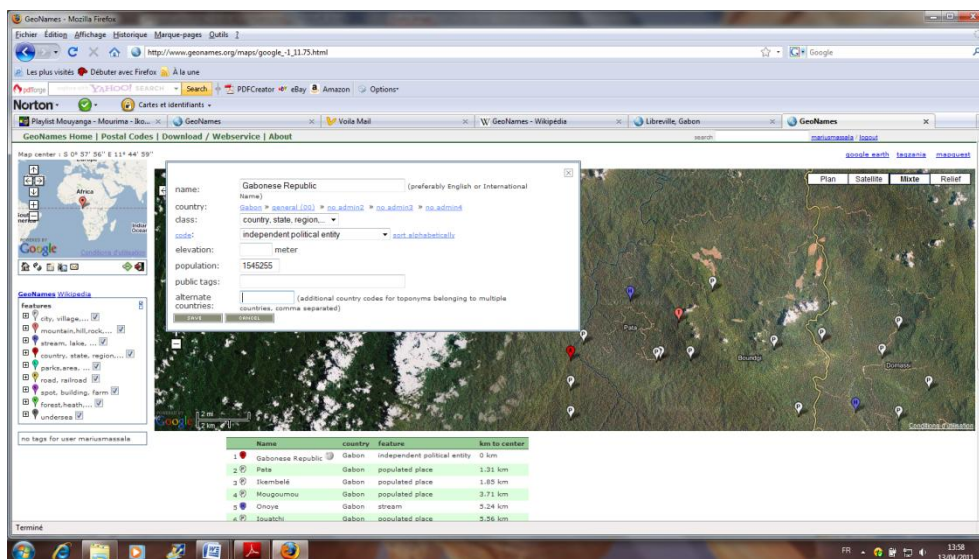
GeoNames - Mozilla Firefox

Fichier Édition Affichage Historique Marque-pages Outils ?

http://www.geonames.org/maps/google_-1_11.75.html

Google

Les plus visités Débuter avec Firefox À la une

Search PDFCreator eBay Amazon Options

Norton Cartes et identifiants

Playlist Mouyanga - Mourima - Iko... | GeoNames | Voila Mail | GeoNames - Wikipédia | Libreville, Gabon | GeoNames

GeoNames Home | Postal Codes | Download / Webservice | About

search

mariusmassala · logout

Map center : S 0° 37' 56'' E 11° 44' 59''

google earth tagzania mapquest

Plan Satellite Mixte Relief

Africa

Google

GeoNames Wikipedia

features

city, village,...

mountain,hill,rock,...

stream, lake, ...

country, state, region,...

parks,area, ...

road, railroad

spot, building, farm

forest,heath,...

undersea

no tags for user mariusmassala

name: Gabonese Republic (preferably English or International Name)

country: Gabon » general (00) » no admin2 » no admin3 » no admin4

class: country, state, region,...

code: independent political entity sort alphabetically

elevation: meter

population: 1545255

public tags:

alternate countries: (additional country codes for toponyms belonging to multiple countries, comma separated)

SAVE CANCEL

Pata

Boundji

Domassi

Conditions d'utilisation

| | Name | country | feature | km to center |
|---|---|---|---|---|
| 1 | Gabonese Republic | Gabon | independent political entity | 0 km |
| 2 | Pata | Gabon | populated place | 1.31 km |
| 3 | Ikembelé | Gabon | populated place | 1.85 km |
| 4 | Mougoumou | Gabon | populated place | 3.71 km |
| 5 | Onoye | Gabon | stream | 5.24 km |
| 6 | Iouatchi | Gabon | populated place | 5.56 km |

Terminé

FR 13:58 13/04/2011